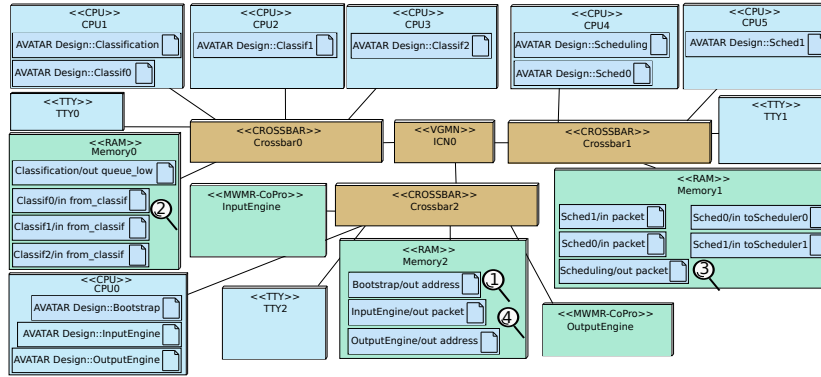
<<CPU>>
CPU1
AVATAR Design::Classification
AVATAR Design::Classif0

<<CPU>>
CPU2
AVATAR Design::Classif1

<<CPU>>
CPU3
AVATAR Design::Classif2

<<CPU>>
CPU4
AVATAR Design::Scheduling
AVATAR Design::Sched0

<<CPU>>
CPU5
AVATAR Design::Sched1

<<TTY>>
TTY0

<<TTY>>
TTY1

<<RAM>>
Memory0
Classification/out queue_low
Classif0/in from_classif
Classif1/in from_classif
Classif2/in from_classif
2

<<CROSSBAR>>
Crossbar0

<<VGMN>>
ICN0

<<CROSSBAR>>
Crossbar1

<<MWMR-CoPro>>
InputEngine

<<CROSSBAR>>
Crossbar2

<<RAM>>
Memory1
Sched1/in packet
Sched0/in packet
Scheduling/out packet
Sched0/in toScheduler0
Sched1/in toScheduler1
3

<<CPU>>
CPU0
AVATAR Design::Bootstrap
AVATAR Design::InputEngine
AVATAR Design::OutputEngine

<<TTY>>
TTY2

<<RAM>>
Memory2
Bootstrap/out address
1
InputEngine/out packet
4
OutputEngine/out address

<<MWMR-CoPro>>
OutputEngine